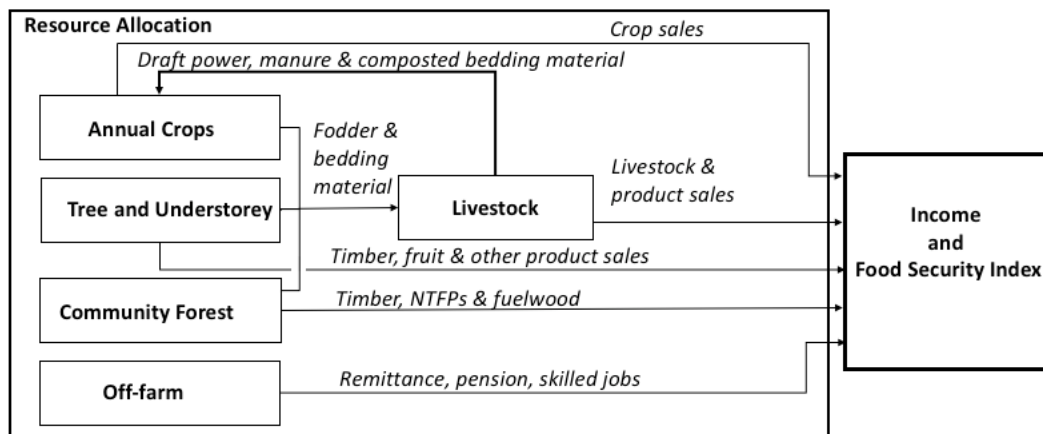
Resource Allocation

Crop sales

Draft power, manure & composted bedding material

Annual Crops

Fodder & bedding material

Livestock & product sales

Tree and Understorey

Livestock

Income and Food Security Index

Timber, fruit & other product sales

Community Forest

Timber, NTFPs & fuelwood

Off-farm

Remittance, pension, skilled jobs